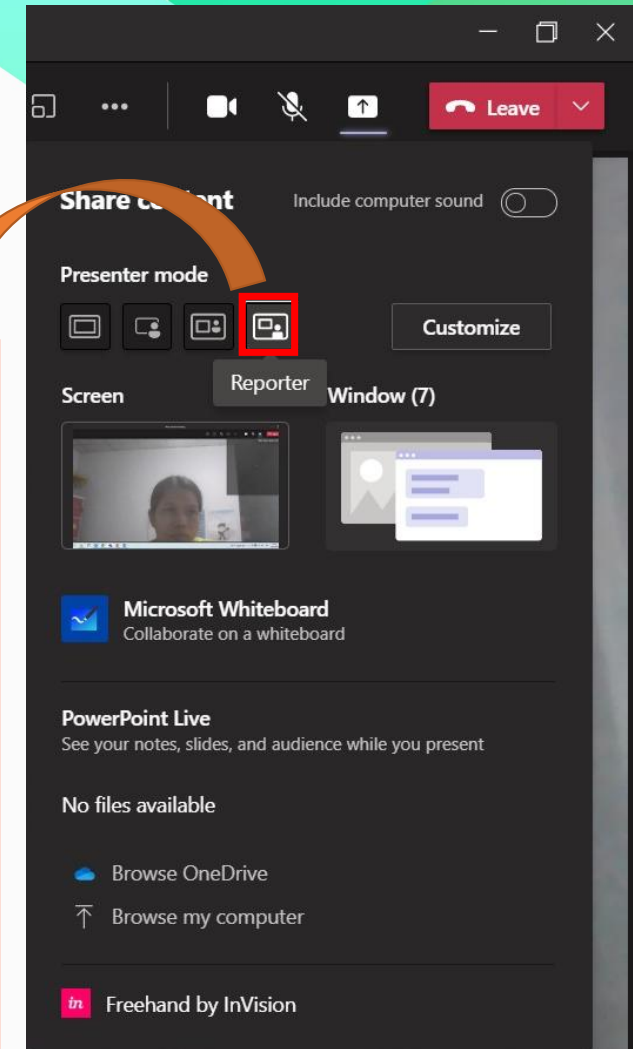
Leave

Share c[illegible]nt

Include computer sound

Presenter mode

Customize

Reporter

Screen

Window (7)

Microsoft Whiteboard
Collaborate on a whiteboard

PowerPoint Live
See your notes, slides, and audience while you present

No files available

Browse OneDrive

Browse my computer

Freehand by InVision